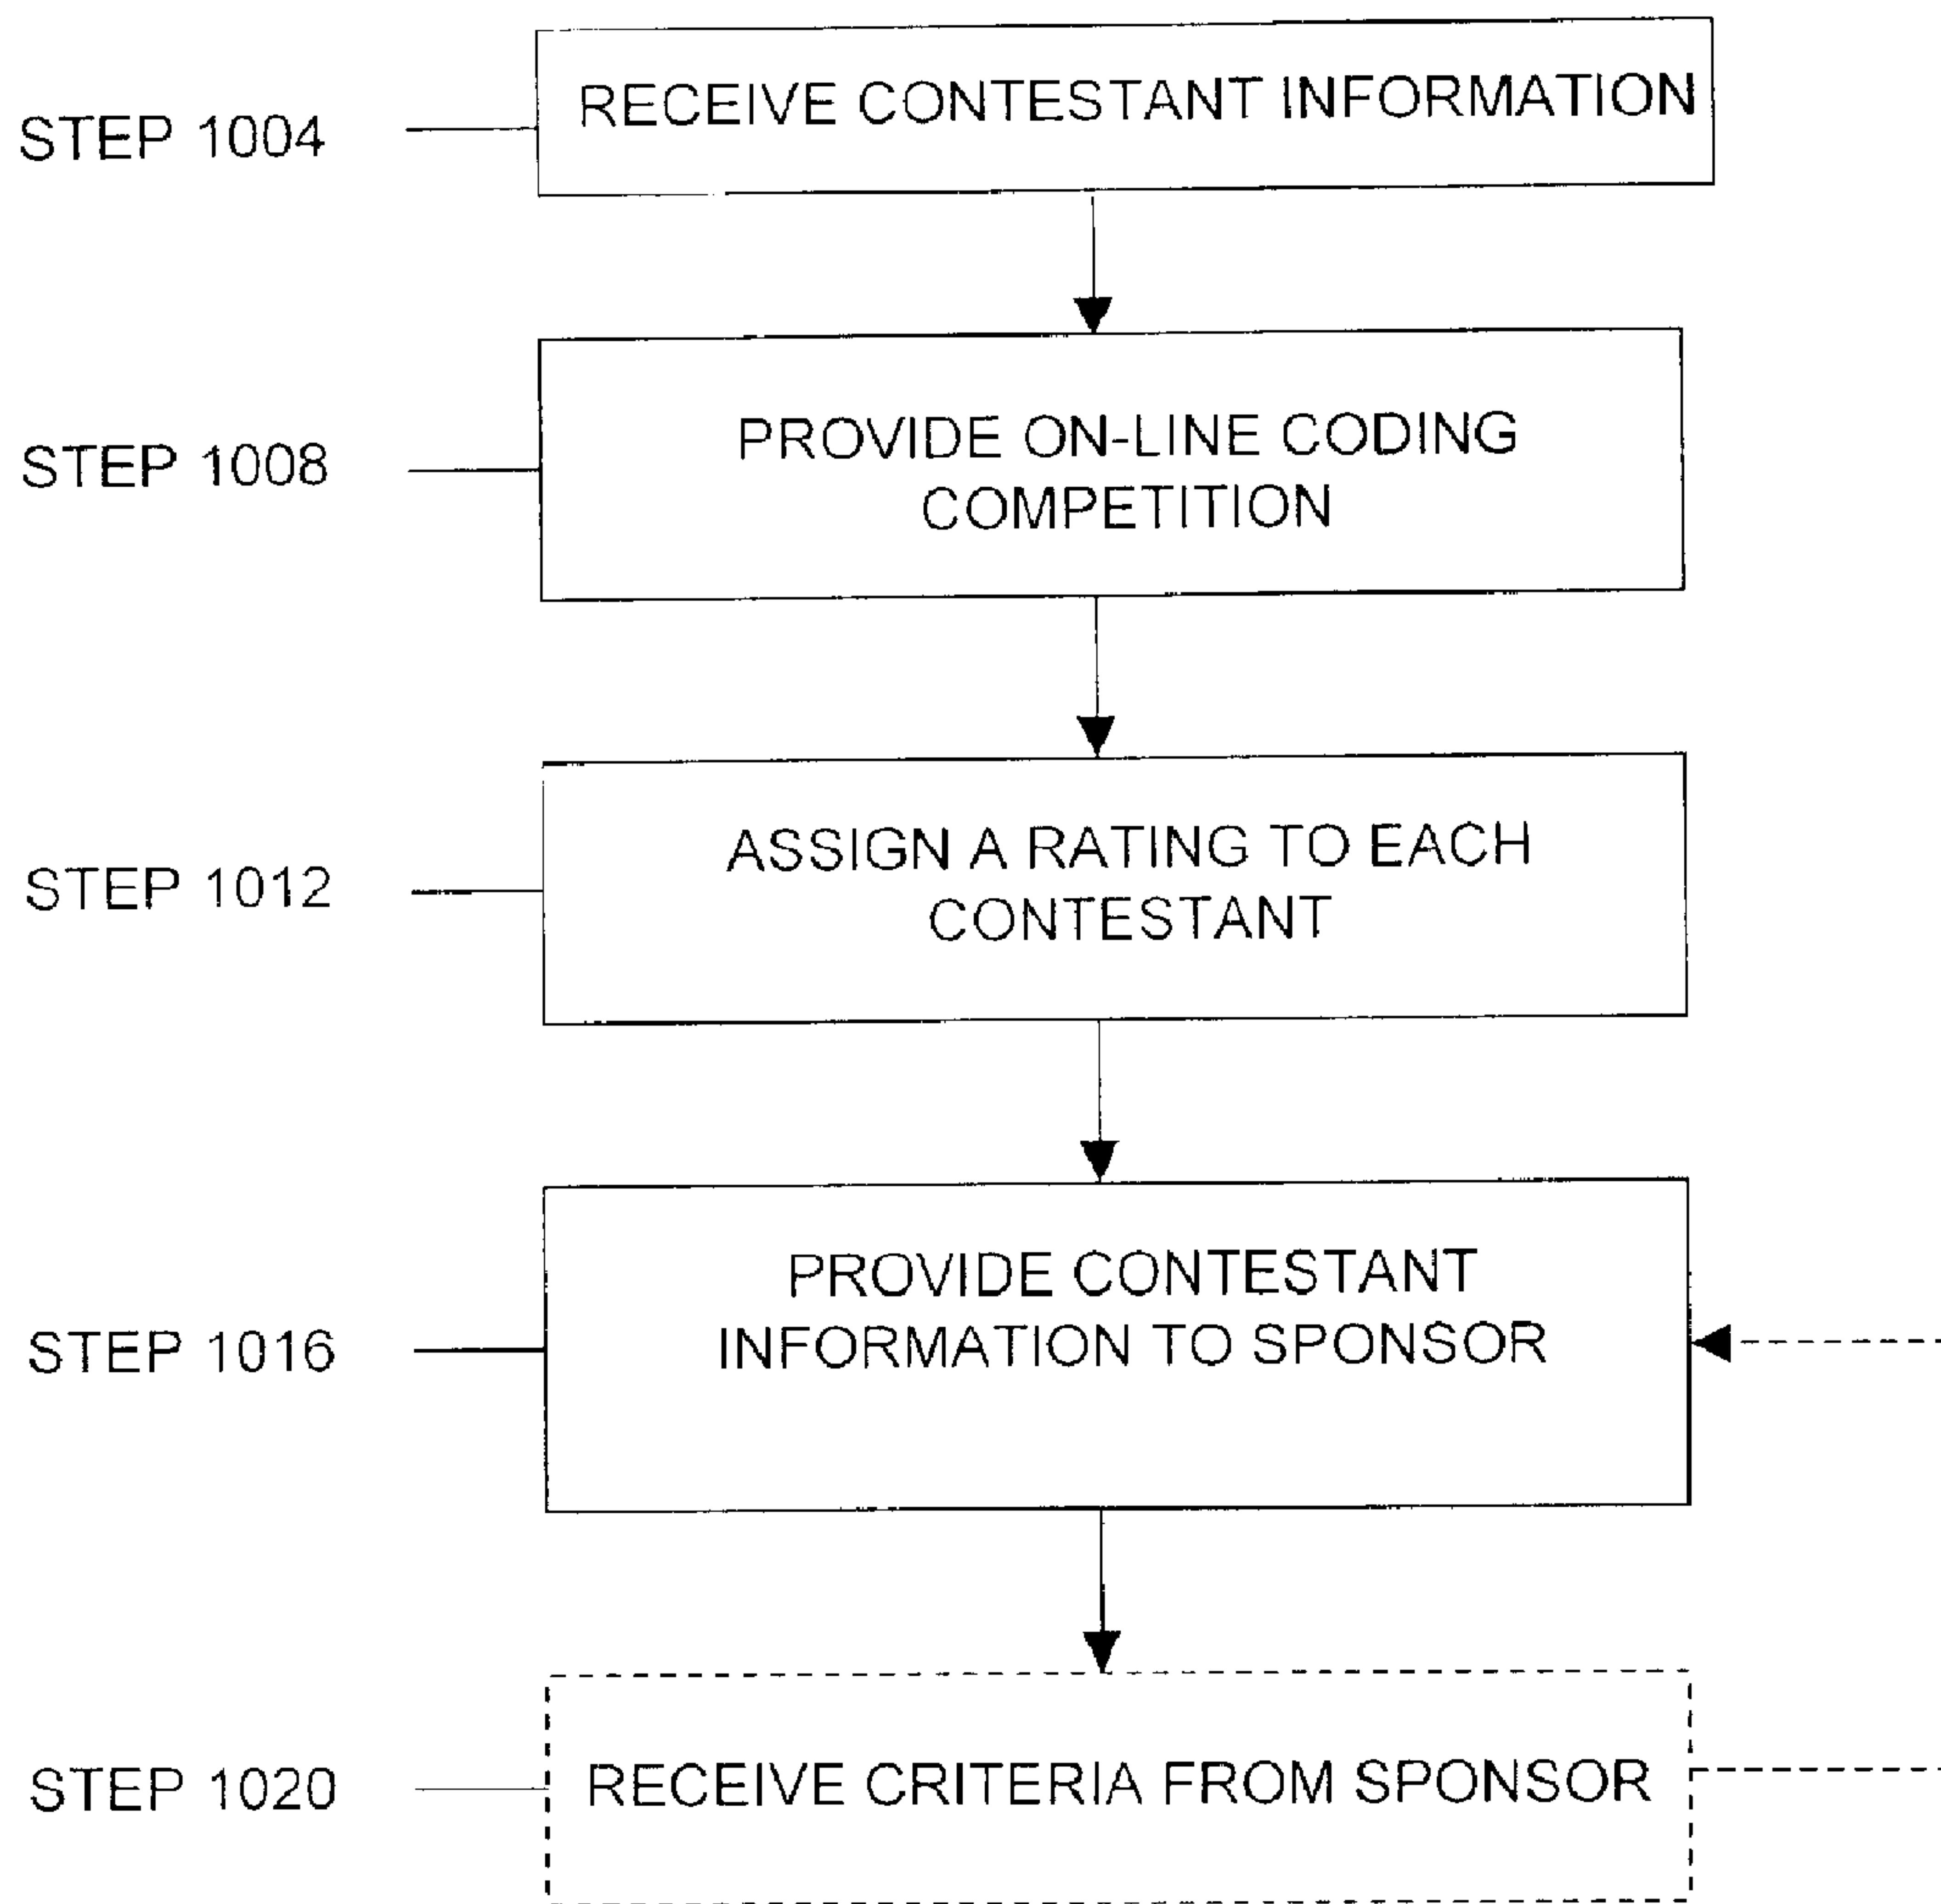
STEP 1004
RECEIVE CONTESTANT INFORMATION

STEP 1008
PROVIDE ON-LINE CODING COMPETITION

STEP 1012
ASSIGN A RATING TO EACH CONTESTANT

STEP 1016
PROVIDE CONTESTANT INFORMATION TO SPONSOR

STEP 1020
RECEIVE CRITERIA FROM SPONSOR